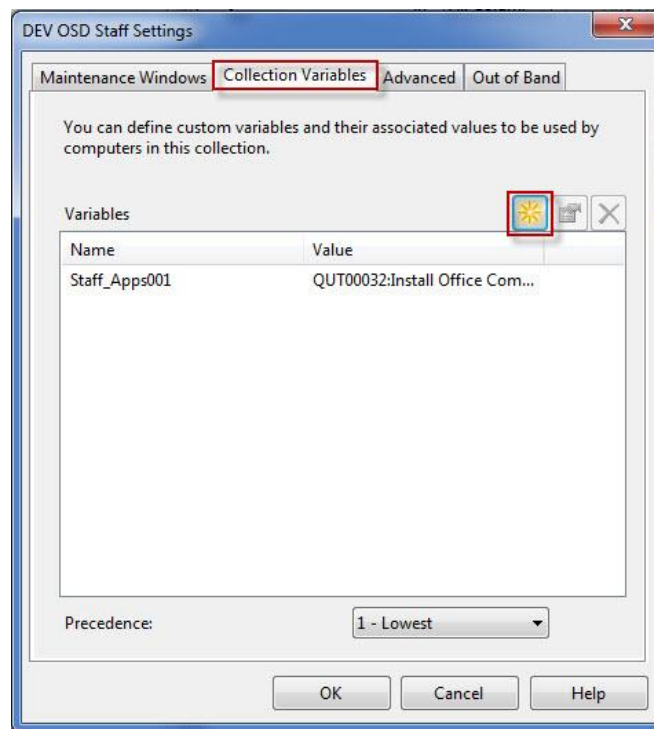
DEV OSD Staff Settings

Maintenance Windows | Collection Variables | Advanced | Out of Band

You can define custom variables and their associated values to be used by computers in this collection.

Variables

| Name | Value |
|---|---|
| Staff_Apps001 | QUT00032:Install Office Com... |

Precedence: 1 - Lowest

OK Cancel Help